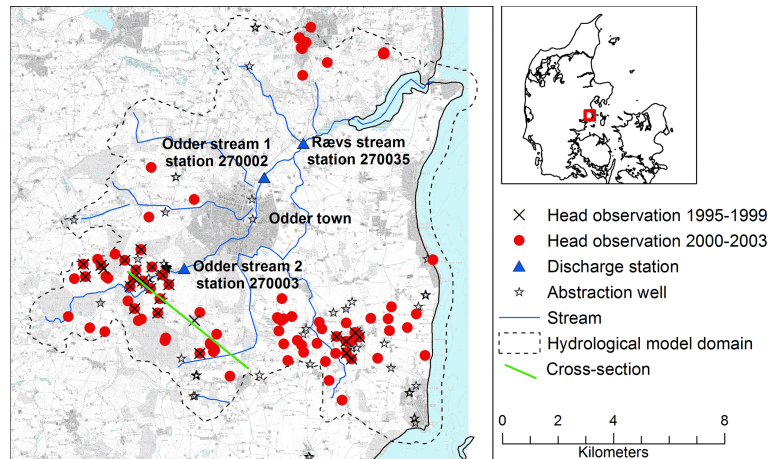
Odder stream 1
station 270002

Rævs stream
station 270035

Odder town

Odder stream 2
station 270003

Head observation 1995-1999
Head observation 2000-2003
Discharge station
Abstraction well
Stream
Hydrological model domain
Cross-section

0 2 4 6 8
Kilometers